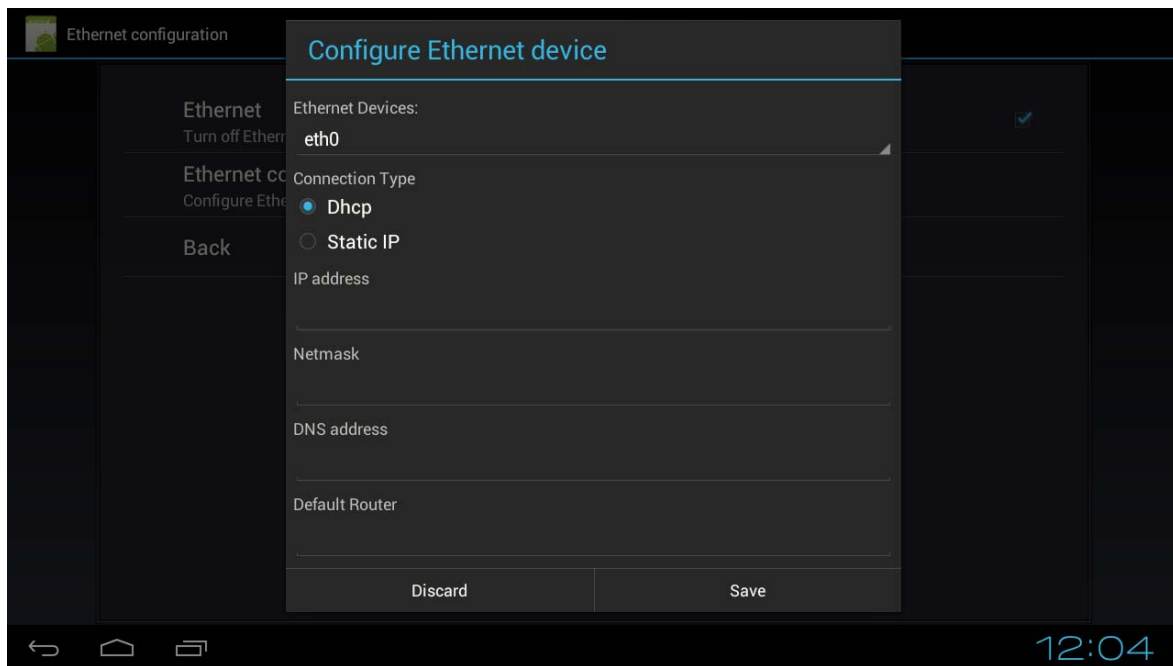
Ethernet configuration

Ethernet
Turn off Ethern

Ethernet co
Configure Ethe

Back

Configure Ethernet device

Ethernet Devices:
eth0

Connection Type
Dhcp
Static IP

IP address

Netmask

DNS address

Default Router

Discard

Save

12:04